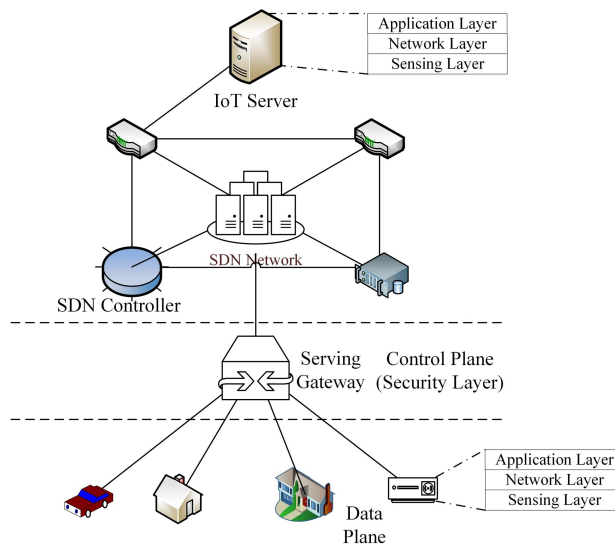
| Application Layer |
|---|
| Network Layer |
| Sensing Layer |

IoT Server

SDN Network

SDN Controller

Serving Gateway

Control Plane (Security Layer)

| Application Layer |
|---|
| Network Layer |
| Sensing Layer |

Data Plane